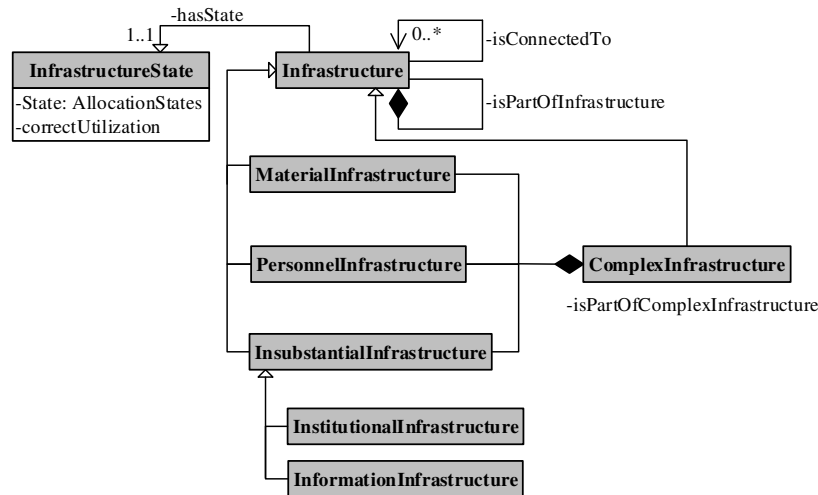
-hasState
1..1
InfrastructureState
-State: AllocationStates
-correctUtilization
0..*
-isConnectedTo
Infrastructure
-isPartOfInfrastructure
MaterialInfrastructure
PersonnelInfrastructure
ComplexInfrastructure
-isPartOfComplexInfrastructure
InsubstantialInfrastructure
InstitutionalInfrastructure
InformationInfrastructure